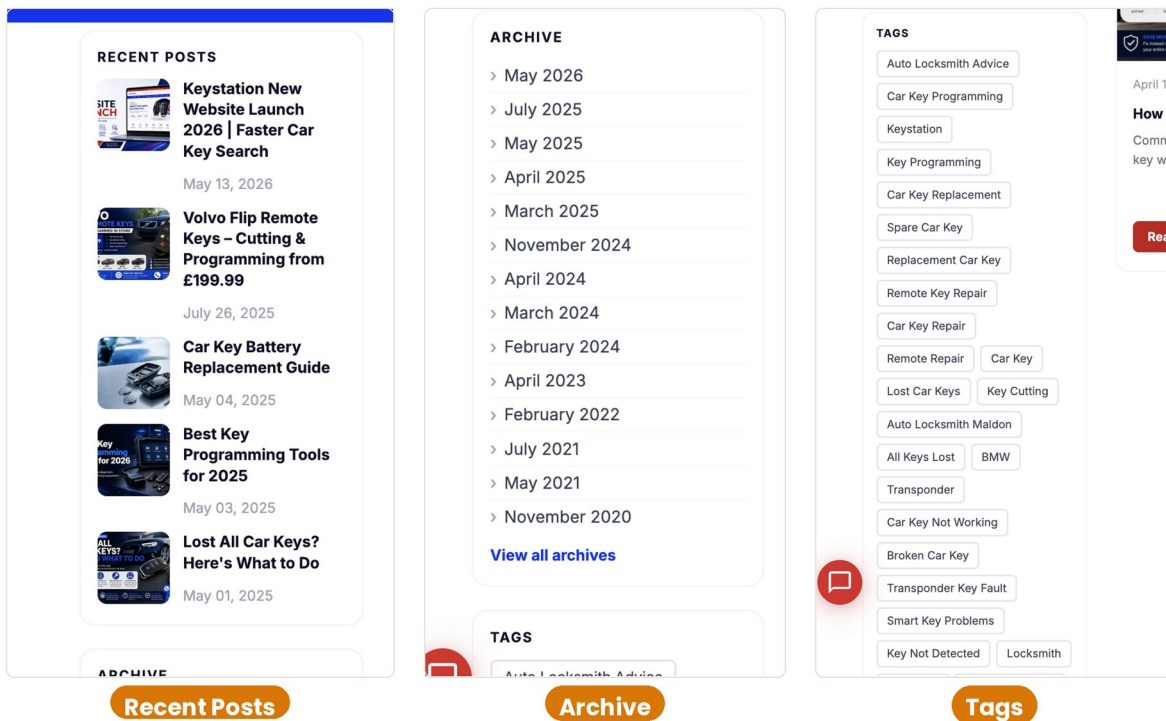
RECENT POSTS

Keystation New Website Launch 2026 | Faster Car Key Search

May 13, 2026

Volvo Flip Remote Keys – Cutting & Programming from £199.99

July 26, 2025

Car Key Battery Replacement Guide

May 04, 2025

Best Key Programming Tools for 2025

May 03, 2025

Lost All Car Keys? Here's What to Do

May 01, 2025

ARCHIVE

Recent Posts

ARCHIVE

May 2026
July 2025
May 2025
April 2025
March 2025
November 2024
April 2024
March 2024
February 2024
April 2023
February 2022
July 2021
May 2021
November 2020

View all archives

TAGS

Auto Locksmith Advice

Archive

TAGS

Auto Locksmith Advice
Car Key Programming
Keystation
Key Programming
Car Key Replacement
Spare Car Key
Replacement Car Key
Remote Key Repair
Car Key Repair
Remote Repair
Car Key
Lost Car Keys
Key Cutting
Auto Locksmith Maldon
All Keys Lost
BMW
Transponder
Car Key Not Working
Broken Car Key
Transponder Key Fault
Smart Key Problems
Key Not Detected
Locksmith

April 1
How
Comm
key w
Rea

Tags